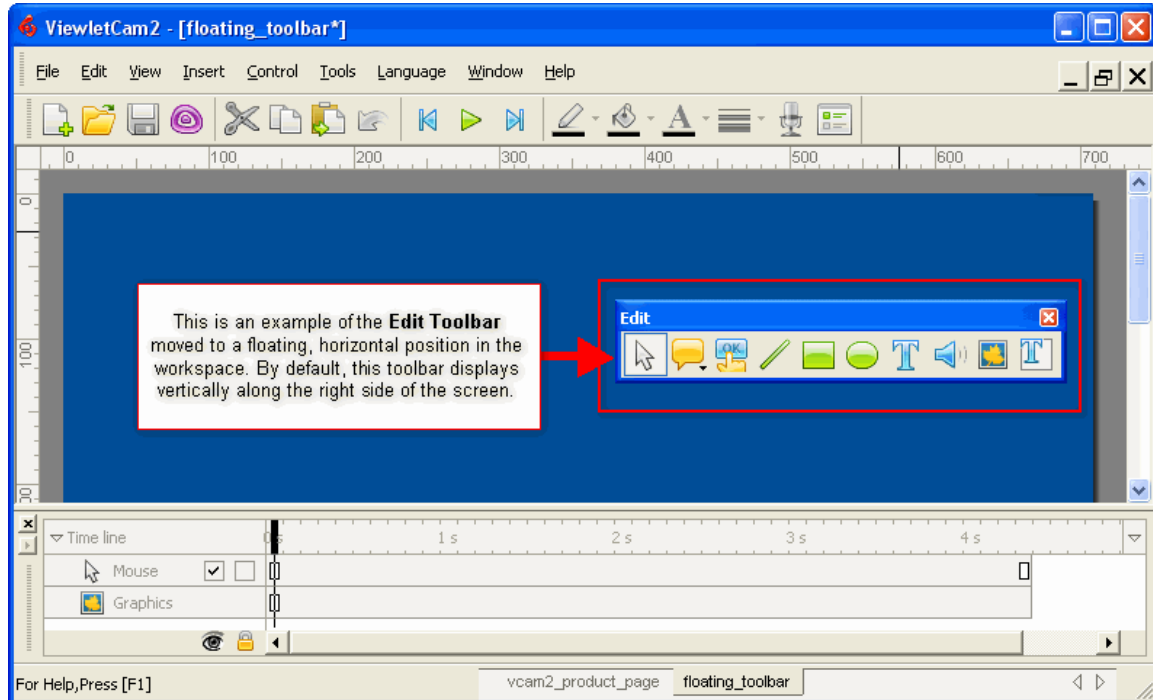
ViewletCam2 - [floating_toolbar*]

File Edit View Insert Control Tools Language Window Help

0 100 200 300 400 500 600 700

This is an example of the **Edit Toolbar** moved to a floating, horizontal position in the workspace. By default, this toolbar displays vertically along the right side of the screen.

Edit

Time line
0 s 1 s 2 s 3 s 4 s
Mouse
Graphics

For Help,Press [F1]
vcam2_product_page floating_toolbar